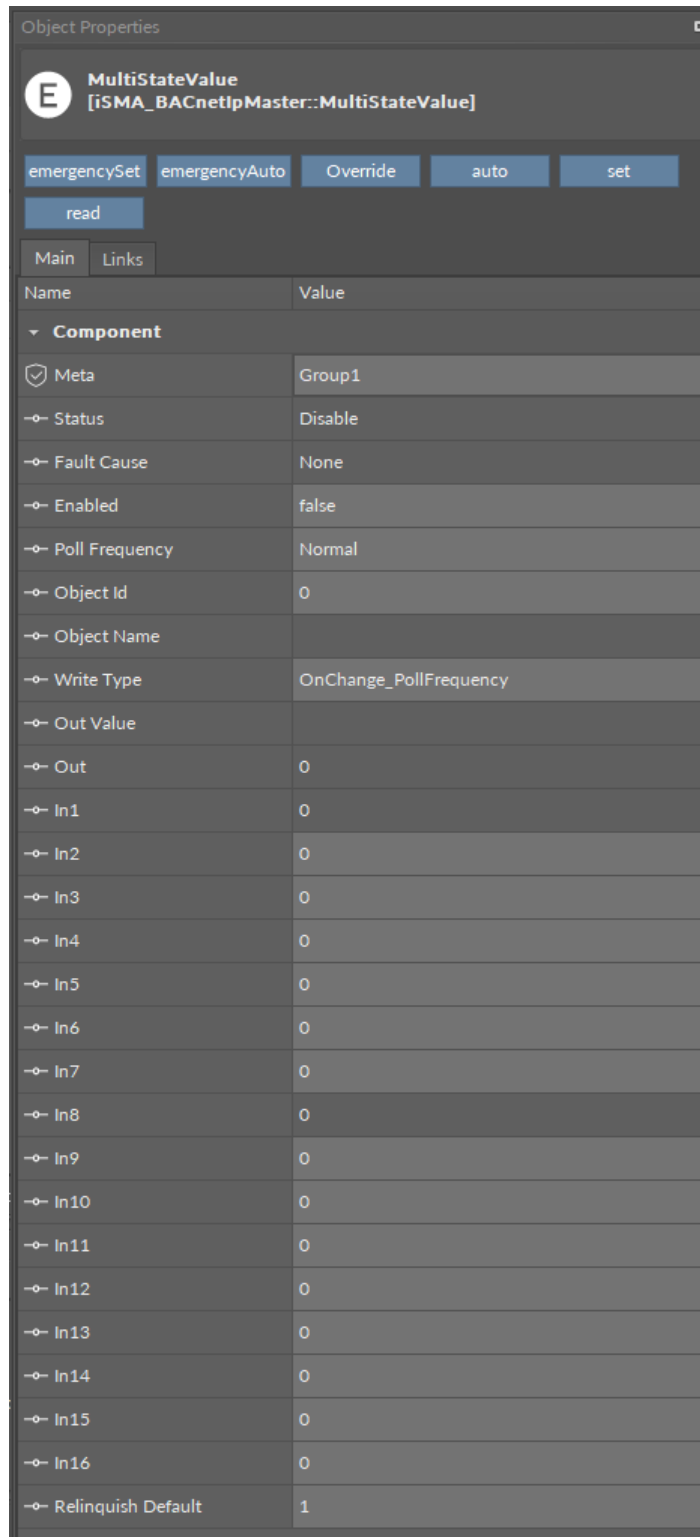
Object Properties

E MultiStateValue
[iSMA_BACnetIpMaster::MultiStateValue]

emergencySet emergencyAuto Override auto set
read

Main Links

| Name | Value |
|---|---|
| Component | |
| Meta | Group1 |
| Status | Disable |
| Fault Cause | None |
| Enabled | false |
| Poll Frequency | Normal |
| Object Id | 0 |
| Object Name | |
| Write Type | OnChange_PollFrequency |
| Out Value | |
| Out | 0 |
| In1 | 0 |
| In2 | 0 |
| In3 | 0 |
| In4 | 0 |
| In5 | 0 |
| In6 | 0 |
| In7 | 0 |
| In8 | 0 |
| In9 | 0 |
| In10 | 0 |
| In11 | 0 |
| In12 | 0 |
| In13 | 0 |
| In14 | 0 |
| In15 | 0 |
| In16 | 0 |
| Relinquish Default | 1 |